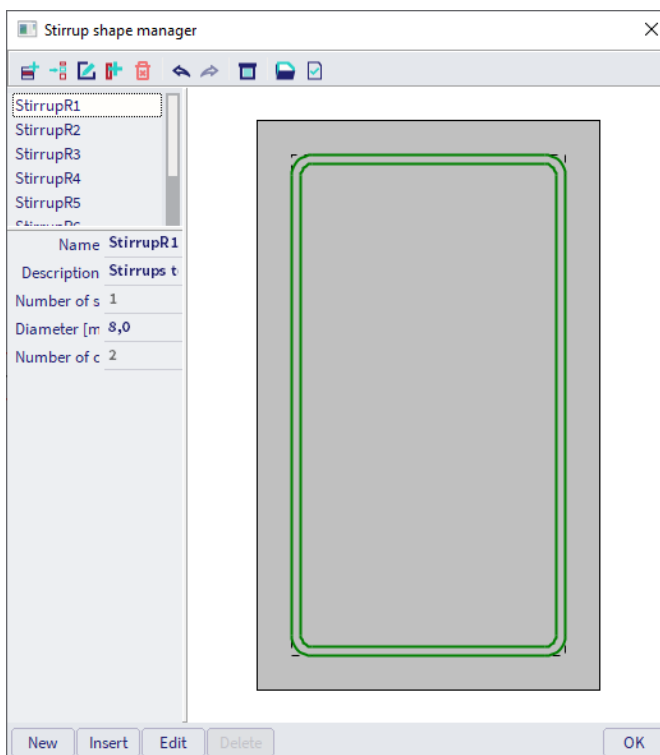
Stirrup shape manager

StirrupR1
StirrupR2
StirrupR3
StirrupR4
StirrupR5
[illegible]

| | |
|---|---|
| Name | StirrupR1 |
| Description | Stirrups t |
| Number of s | 1 |
| Diameter [m | 8,0 |
| Number of c | 2 |

New Insert Edit Delete OK